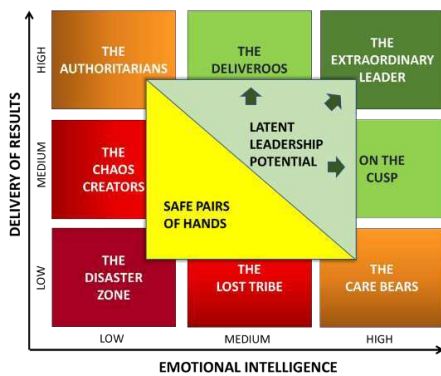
DELIVERY OF RESULTS

HIGH

MEDIUM

LOW

THE AUTHORITARIANS

THE DELIVEROOS

THE EXTRAORDINARY LEADER

THE CHAOS CREATORS

LATENT LEADERSHIP POTENTIAL

ON THE CUSP

SAFE PAIRS OF HANDS

THE DISASTER ZONE

THE LOST TRIBE

THE CARE BEARS

LOW

MEDIUM

HIGH

EMOTIONAL INTELLIGENCE